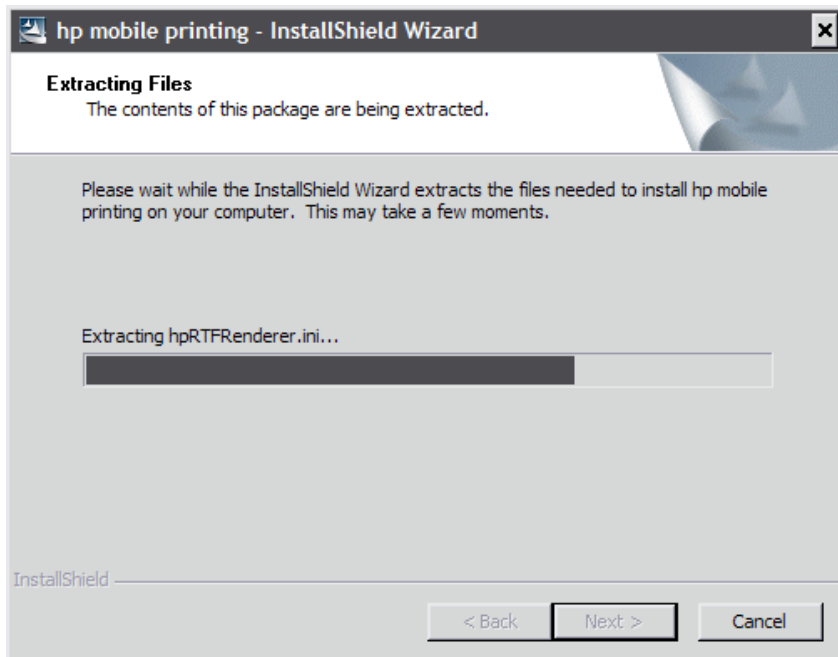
hp mobile printing - InstallShield Wizard

Extracting Files
The contents of this package are being extracted.

Please wait while the InstallShield Wizard extracts the files needed to install hp mobile printing on your computer. This may take a few moments.

Extracting hpRTFRenderer.ini...

InstallShield

< Back
Next >
Cancel